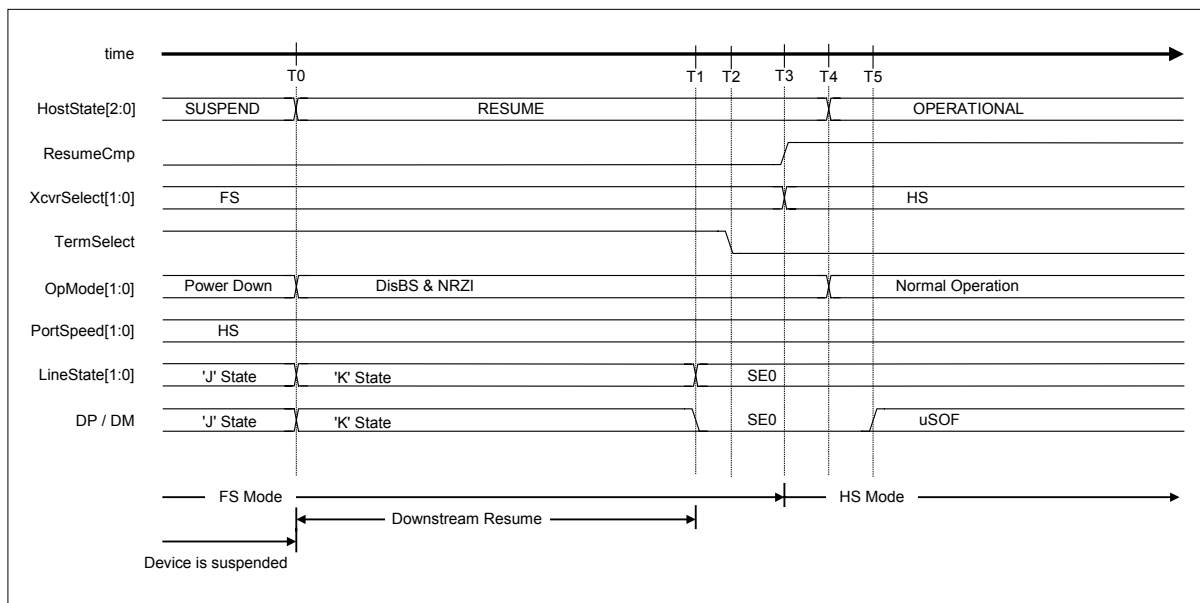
time
T0
T1 T2 T3 T4 T5
HostState[2:0] SUSPEND RESUME OPERATIONAL
ResumeCmp
XcvrSelect[1:0] FS HS
TermSelect
OpMode[1:0] Power Down DisBS & NRZI Normal Operation
PortSpeed[1:0] HS
LineState[1:0] 'J' State 'K' State SE0
DP / DM 'J' State 'K' State SE0 uSOF
FS Mode HS Mode
Downstream Resume
Device is suspended